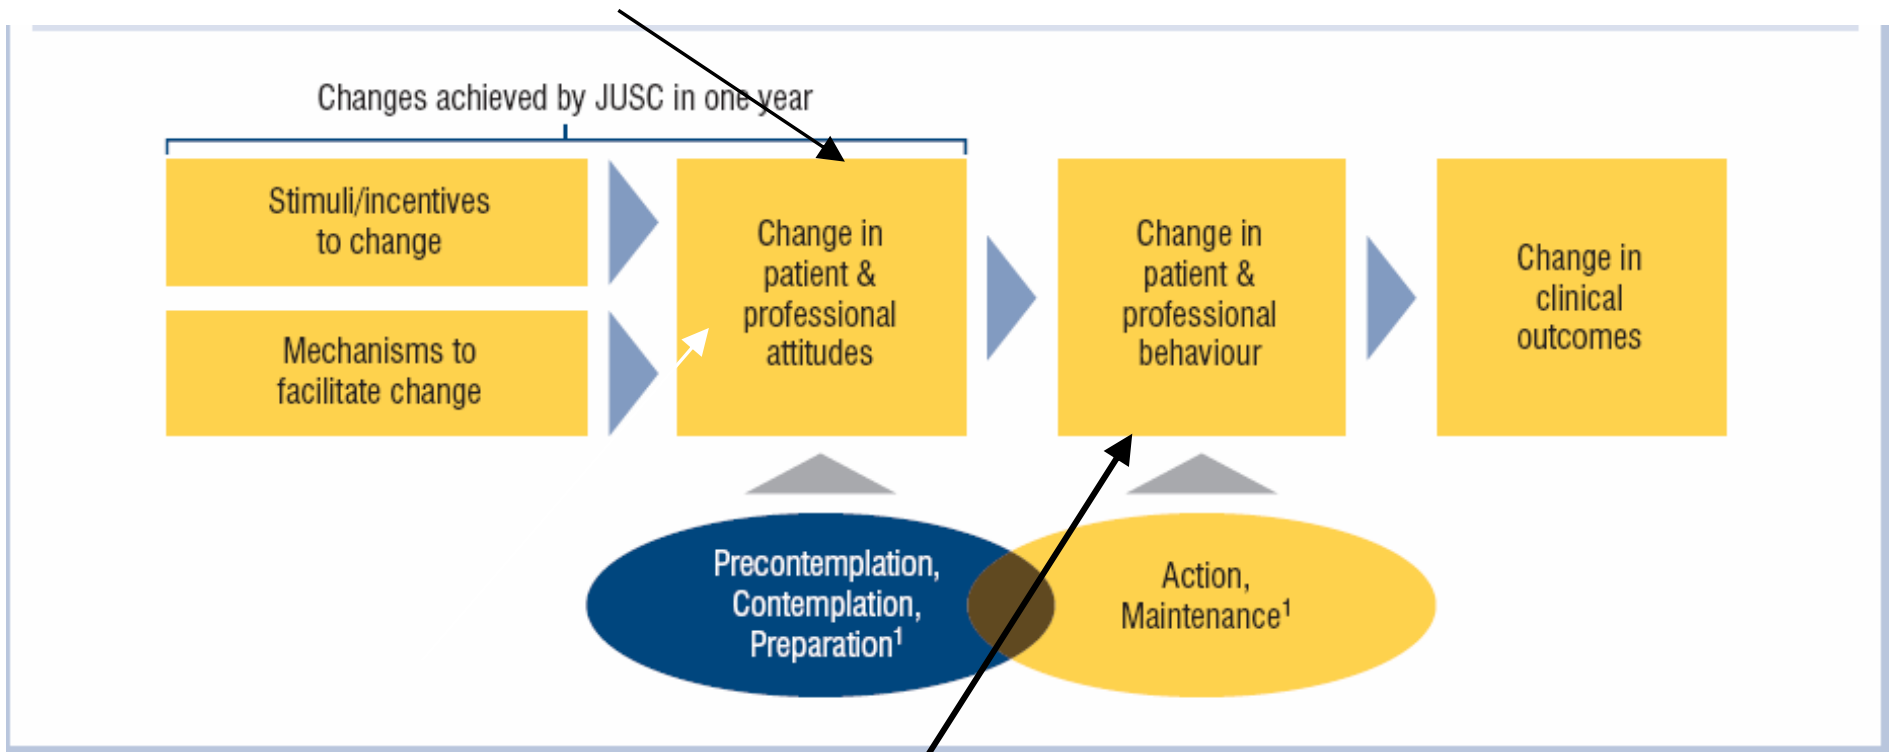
Changes achieved by JUSC in one year

Stimuli/incentives to change

Mechanisms to facilitate change

Change in patient & professional attitudes

Change in patient & professional behaviour

Change in clinical outcomes

Precontemplation, Contemplation, Preparation$^1$

Action, Maintenance$^1$